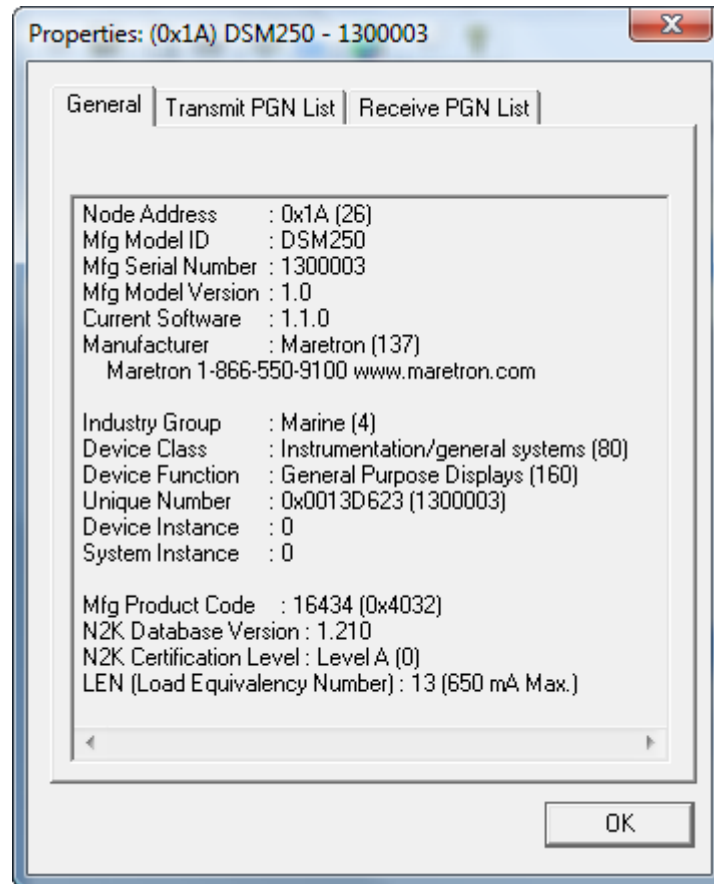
Properties: (0x1A) DSM250 - 1300003

General | Transmit PGN List | Receive PGN List

Node Address : 0x1A (26)
Mfg Model ID : DSM250
Mfg Serial Number : 1300003
Mfg Model Version : 1.0
Current Software : 1.1.0
Manufacturer : Maretron (137)
Maretron 1-866-550-9100 www.maretron.com

Industry Group : Marine (4)
Device Class : Instrumentation/general systems (80)
Device Function : General Purpose Displays (160)
Unique Number : 0x0013D623 (1300003)
Device Instance : 0
System Instance : 0

Mfg Product Code : 16434 (0x4032)
N2K Database Version : 1.210
N2K Certification Level : Level A (0)
LEN (Load Equivalency Number) : 13 (650 mA Max.)

OK